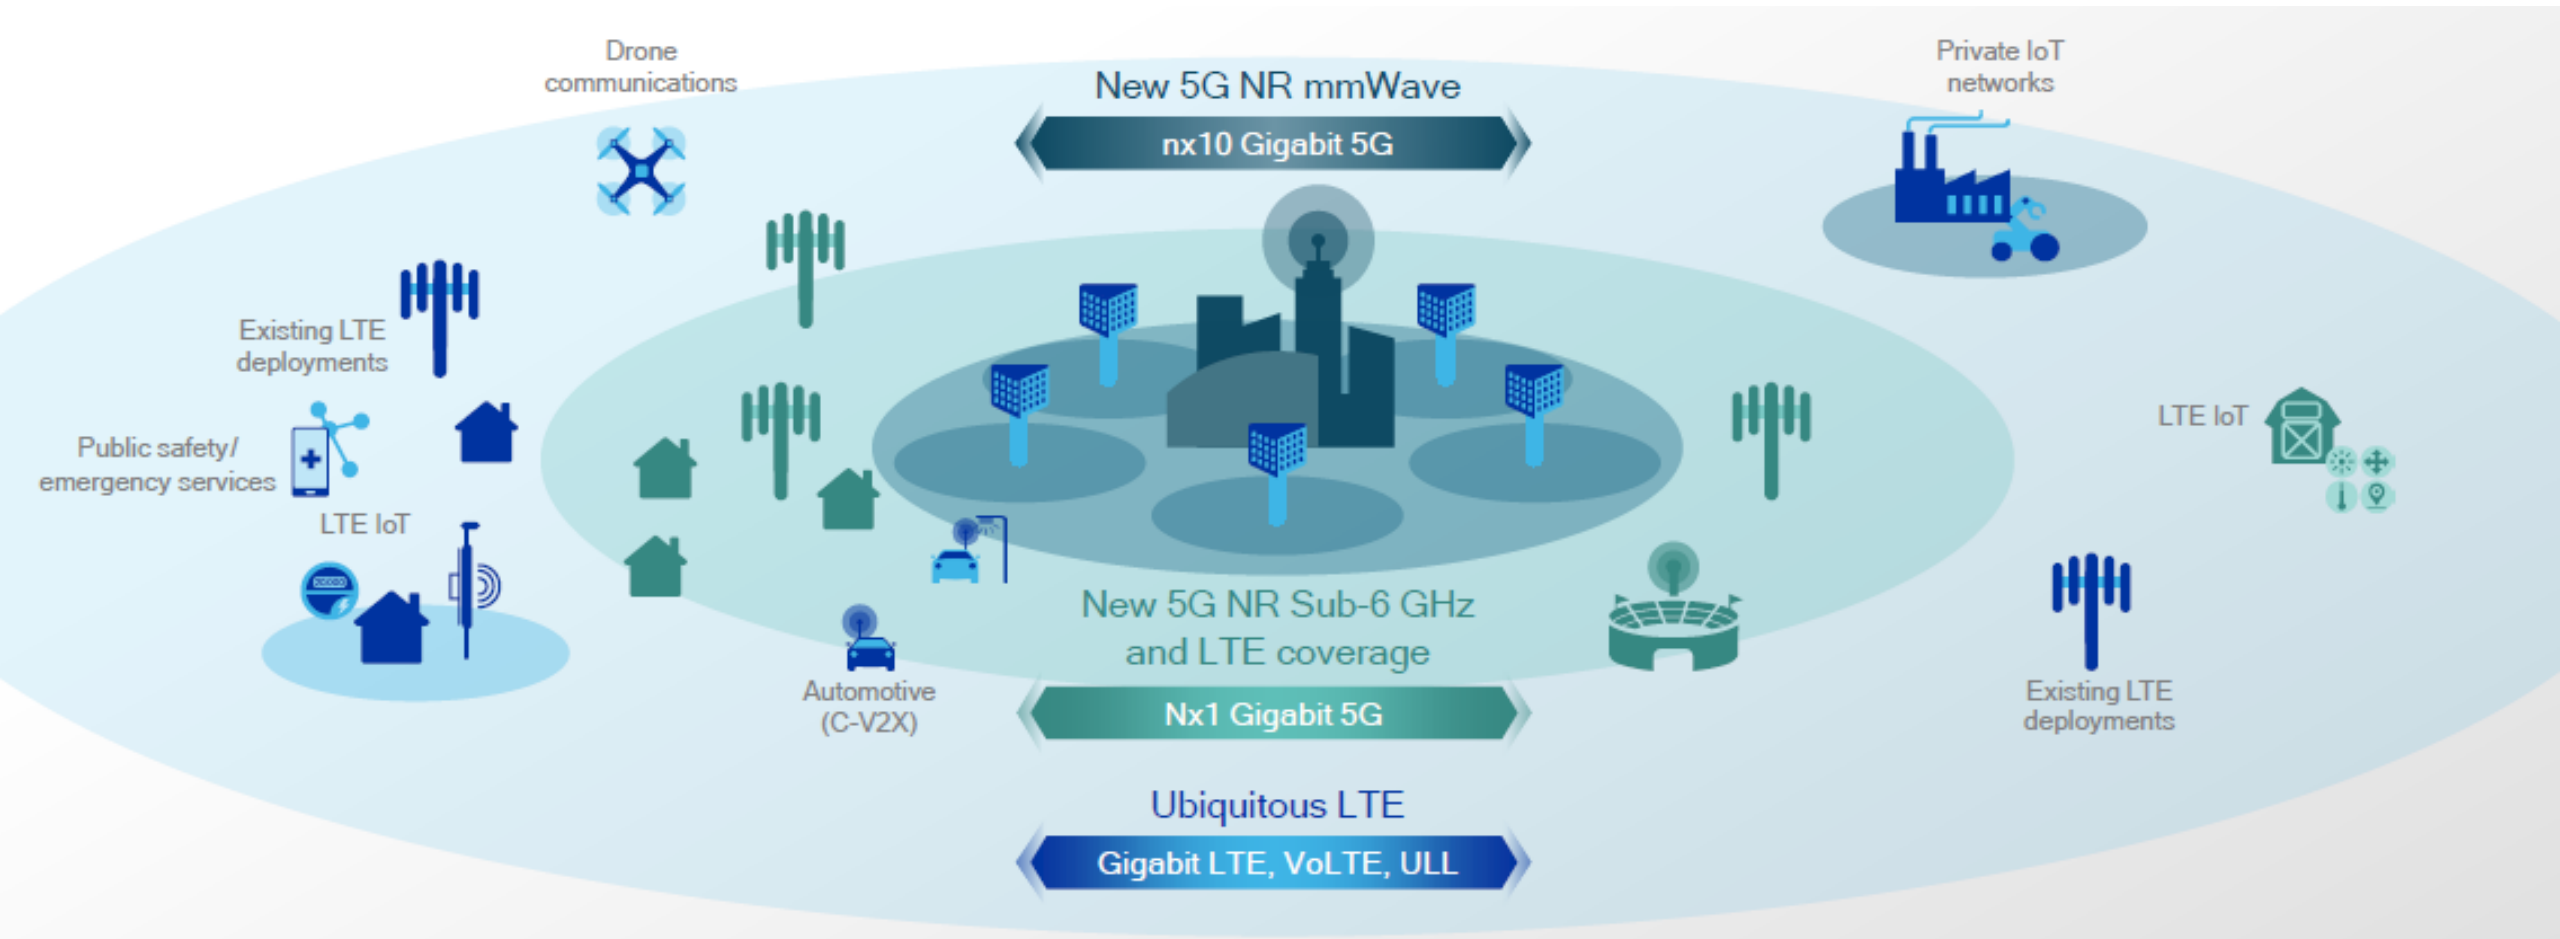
Drone communications

New 5G NR mmWave

nx10 Gigabit 5G

Private IoT networks

Existing LTE deployments

Public safety/ emergency services

LTE IoT

LTE IoT

New 5G NR Sub-6 GHz and LTE coverage

Automotive (C-V2X)

Nx1 Gigabit 5G

Existing LTE deployments

Ubiquitous LTE

Gigabit LTE, VoLTE, ULL